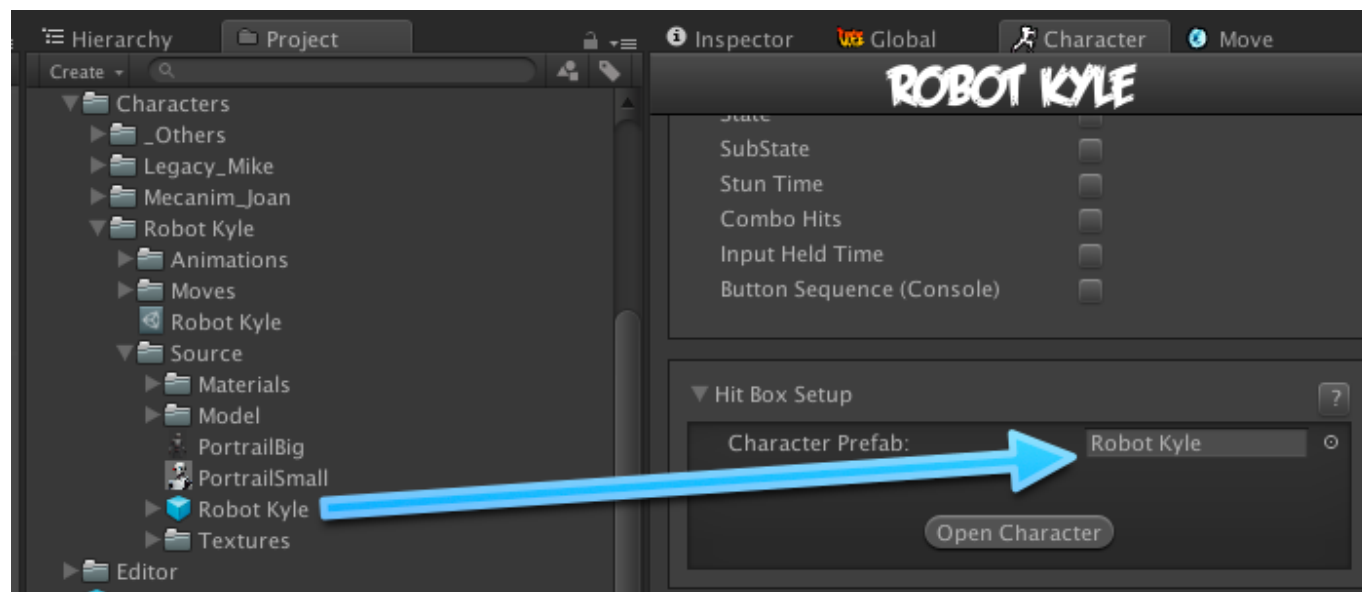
Hierarchy | Project

Create

Characters
_Others
Legacy_Mike
Mecanim_Joan
Robot Kyle
Animations
Moves
Robot Kyle
Source
Materials
Model
PortrailBig
PortrailSmall
Robot Kyle
Textures
Editor

Inspector | Global | Character | Move

ROBOT KYLE

State
SubState
Stun Time
Combo Hits
Input Held Time
Button Sequence (Console)

Hit Box Setup
?
Character Prefab: Robot Kyle
Open Character